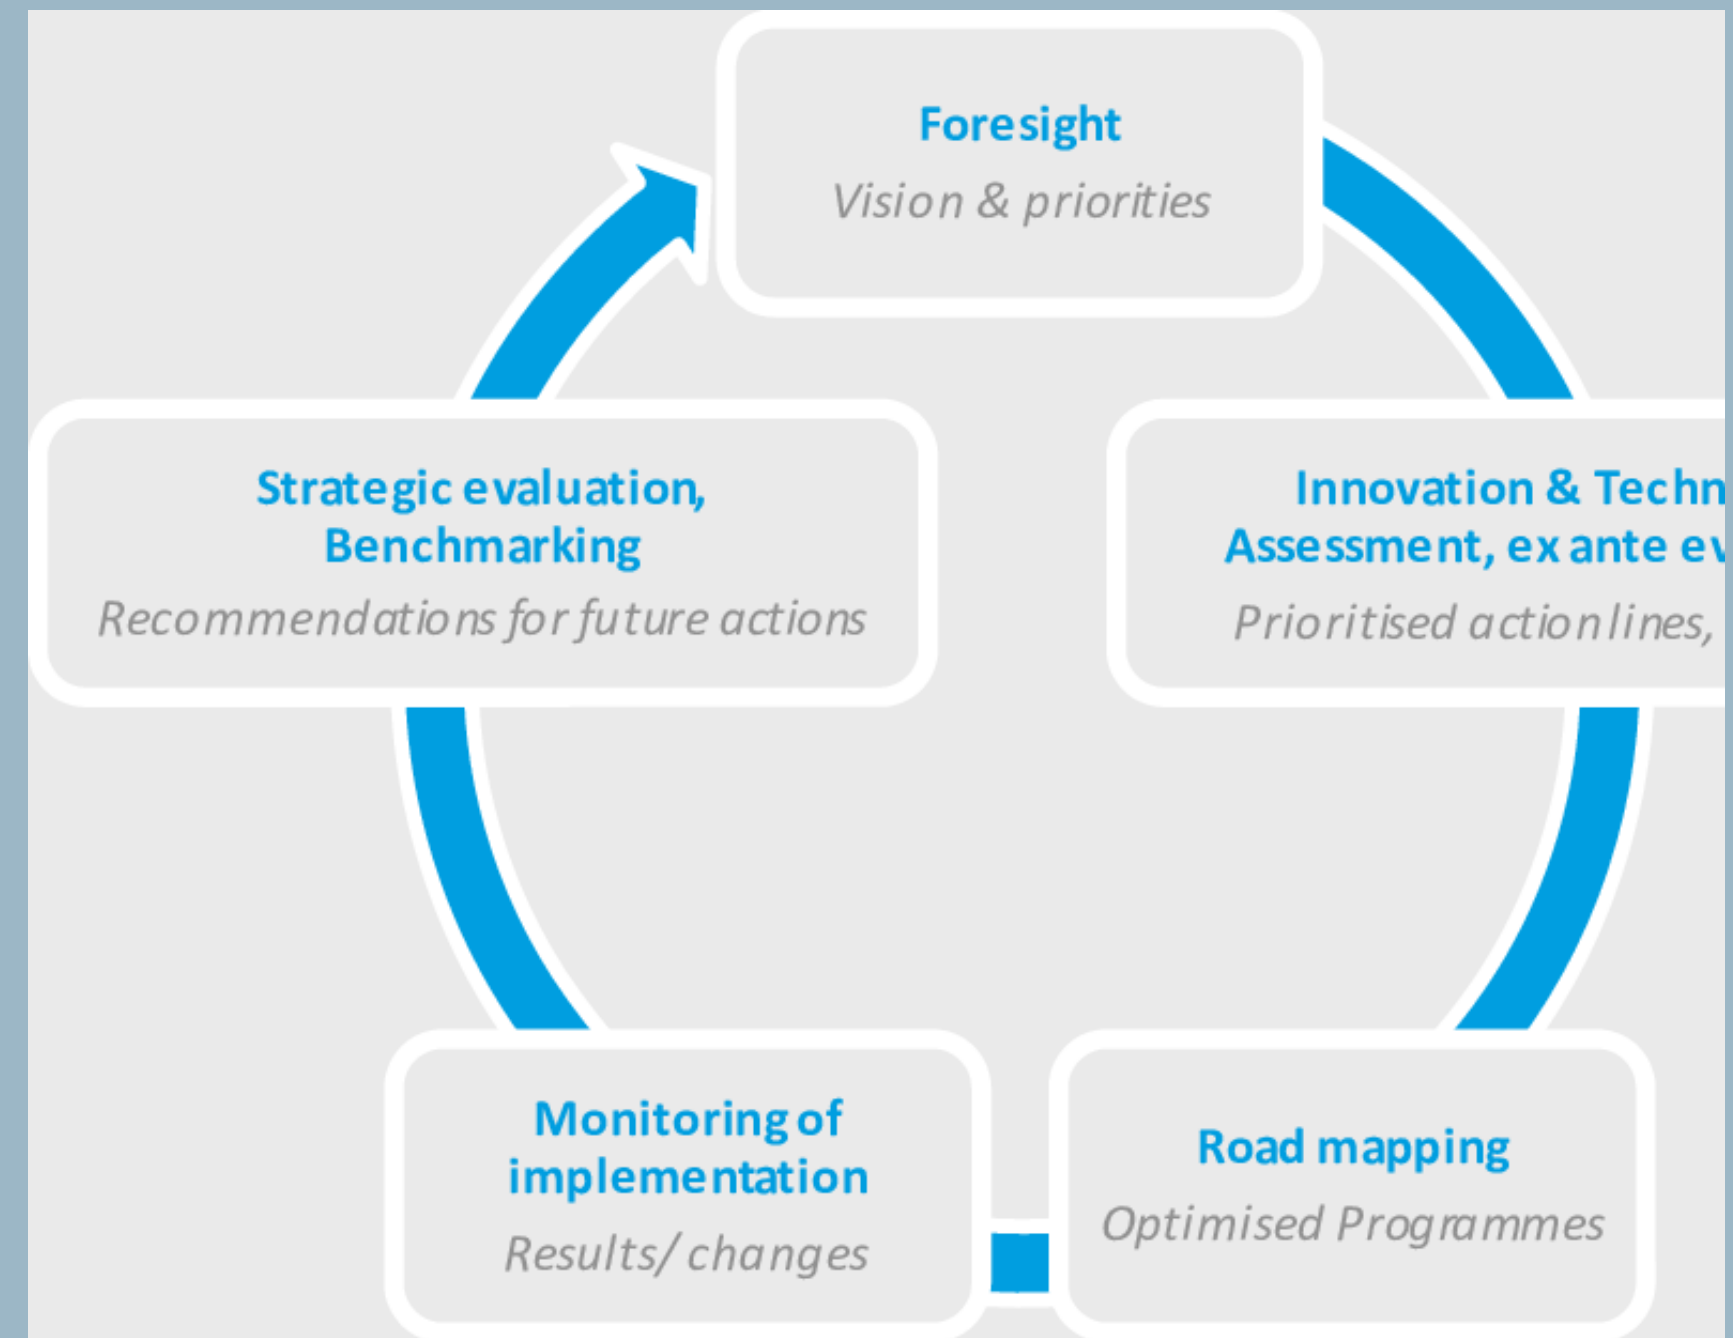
Foresight
Vision & priorities

Strategic evaluation, Benchmarking
Recommendations for future actions

Innovation & Techn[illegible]
Assessment, ex ante ev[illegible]
Prioritised action lines, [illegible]

Monitoring of implementation
Results/ changes

Road mapping
Optimised Programmes